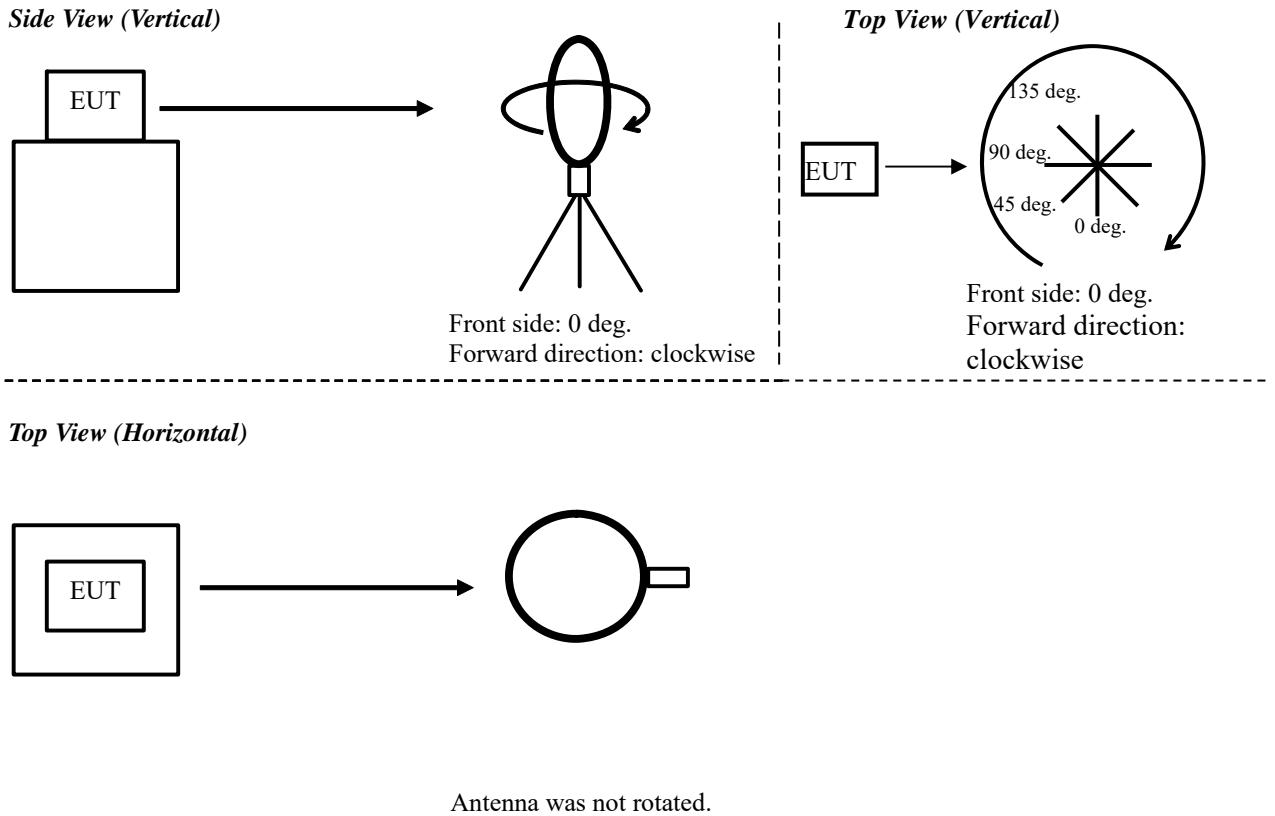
*Side View (Vertical)*

EUT

Front side: 0 deg.
Forward direction: clockwise

*Top View (Vertical)*

135 deg.

90 deg.

45 deg.

0 deg.

EUT

Front side: 0 deg.
Forward direction: clockwise

*Top View (Horizontal)*

EUT

Antenna was not rotated.